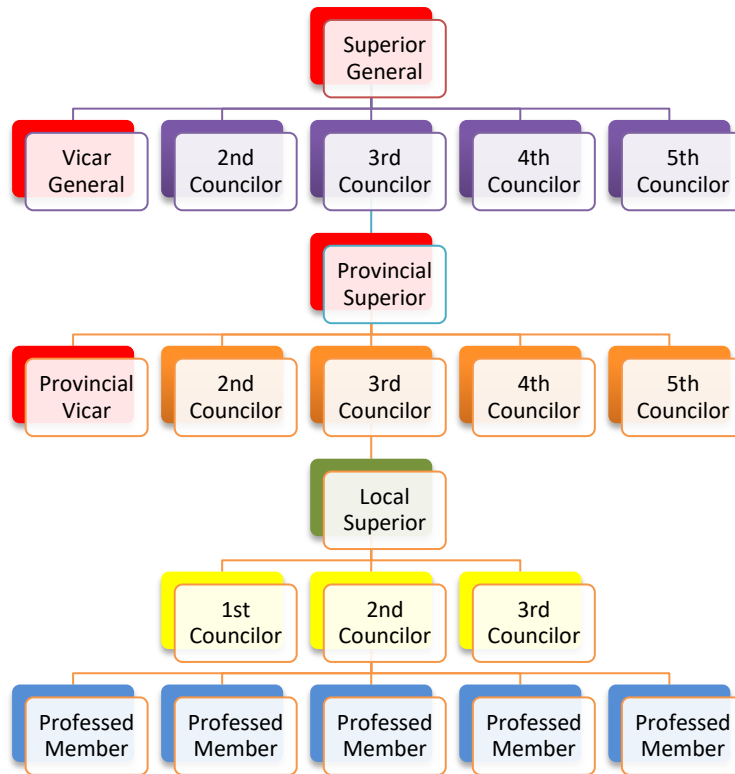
Superior General

Vicar General

2nd Councilor

3rd Councilor

4th Councilor

5th Councilor

Provincial Superior

Provincial Vicar

2nd Councilor

3rd Councilor

4th Councilor

5th Councilor

Local Superior

1st Councilor

2nd Councilor

3rd Councilor

Professed Member

Professed Member

Professed Member

Professed Member

Professed Member